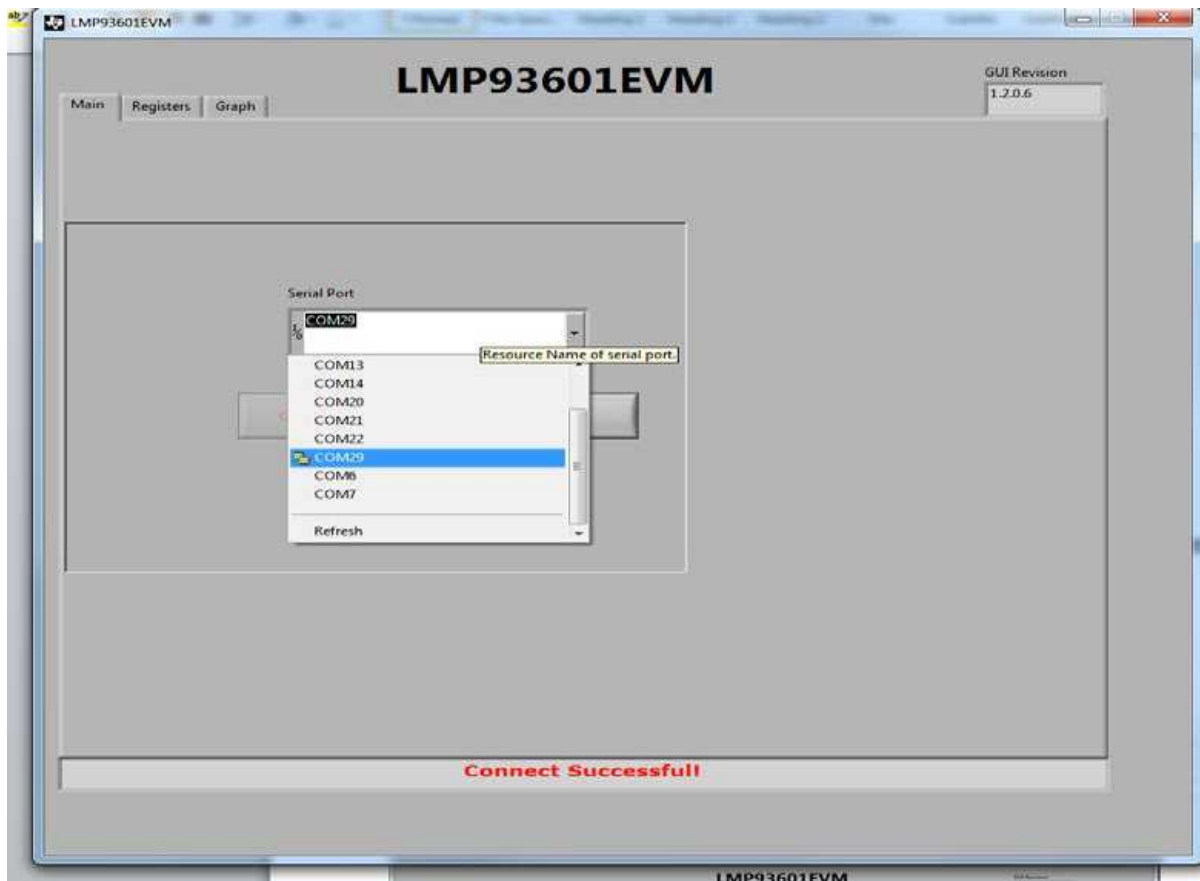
LMP93601EVM

Main Registers Graph

LMP93601EVM

GUI Revision
1.2.0.6

Serial Port
COM29
Resource Name of serial port.
COM13
COM14
COM20
COM21
COM22
COM29
COM6
COM7
Refresh

Connect Successfull

LMP93601EVM